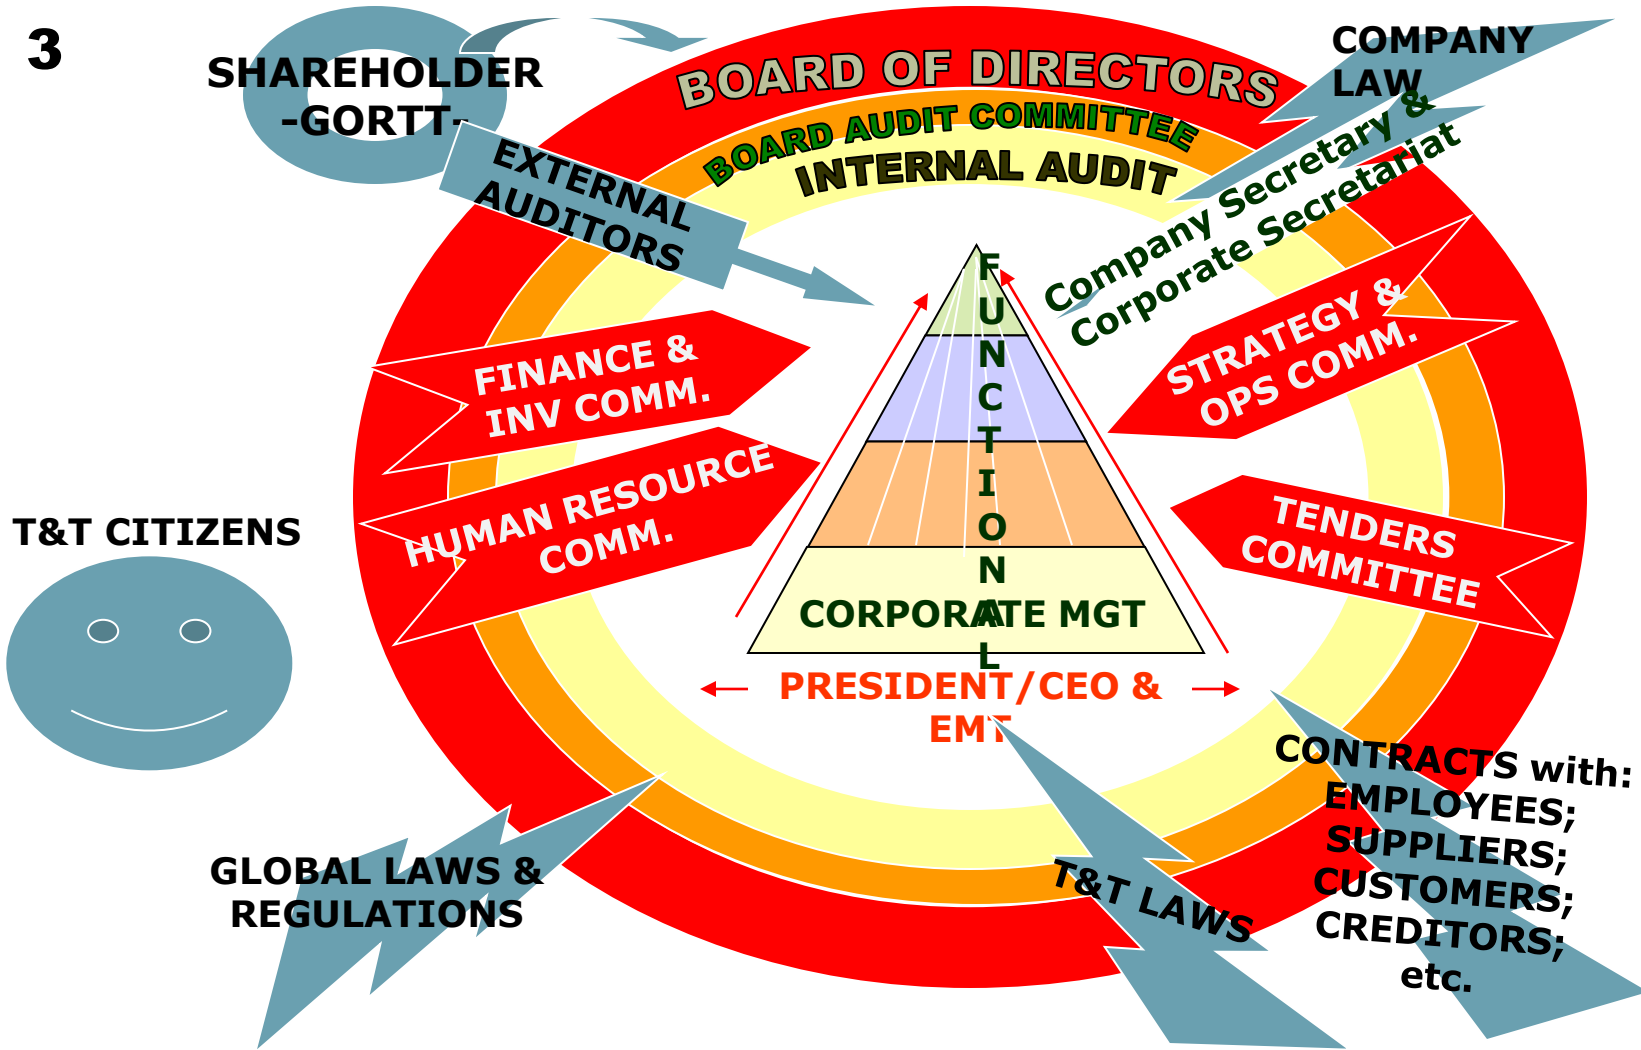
3

SHAREHOLDER -GORTT-

BOARD OF DIRECTORS

COMPANY LAW

BOARD AUDIT COMMITTEE

INTERNAL AUDIT

EXTERNAL AUDITORS

Company Secretary & Corporate Secretariat

FINANCE & INV COMM.

STRATEGY & OPS COMM.

HUMAN RESOURCE COMM.

TENDERS COMMITTEE

T&T CITIZENS

FUNCTIONAL

CORPORATE MGT

PRESIDENT/CEO & EMT

CONTRACTS with: EMPLOYEES; SUPPLIERS; CUSTOMERS; CREDITORS; etc.

GLOBAL LAWS & REGULATIONS

T&T LAWS